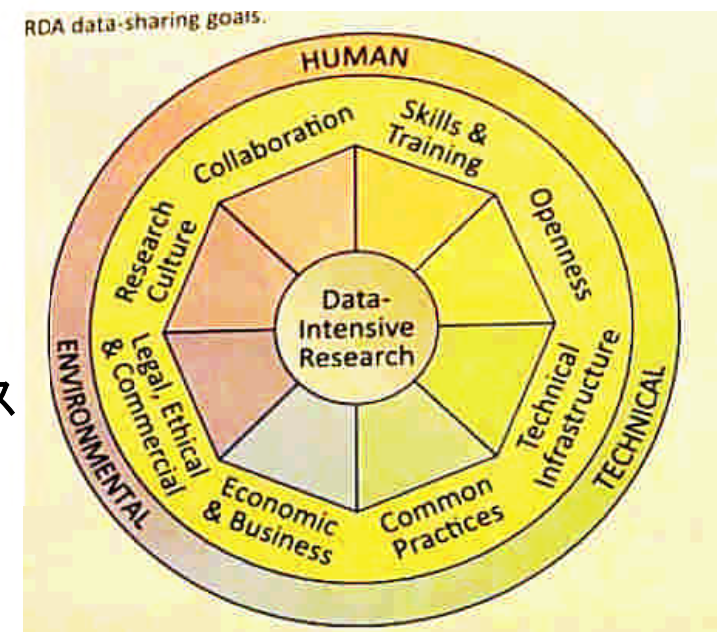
RDA data-sharing goals.

HUMAN

Collaboration

Skills & Training

Openness

Technical Infrastructure

Common Practices

Economic & Business

Legal, Ethical & Commercial

Research Culture

Data-Intensive Research

TECHNICAL

ENVIRONMENTAL